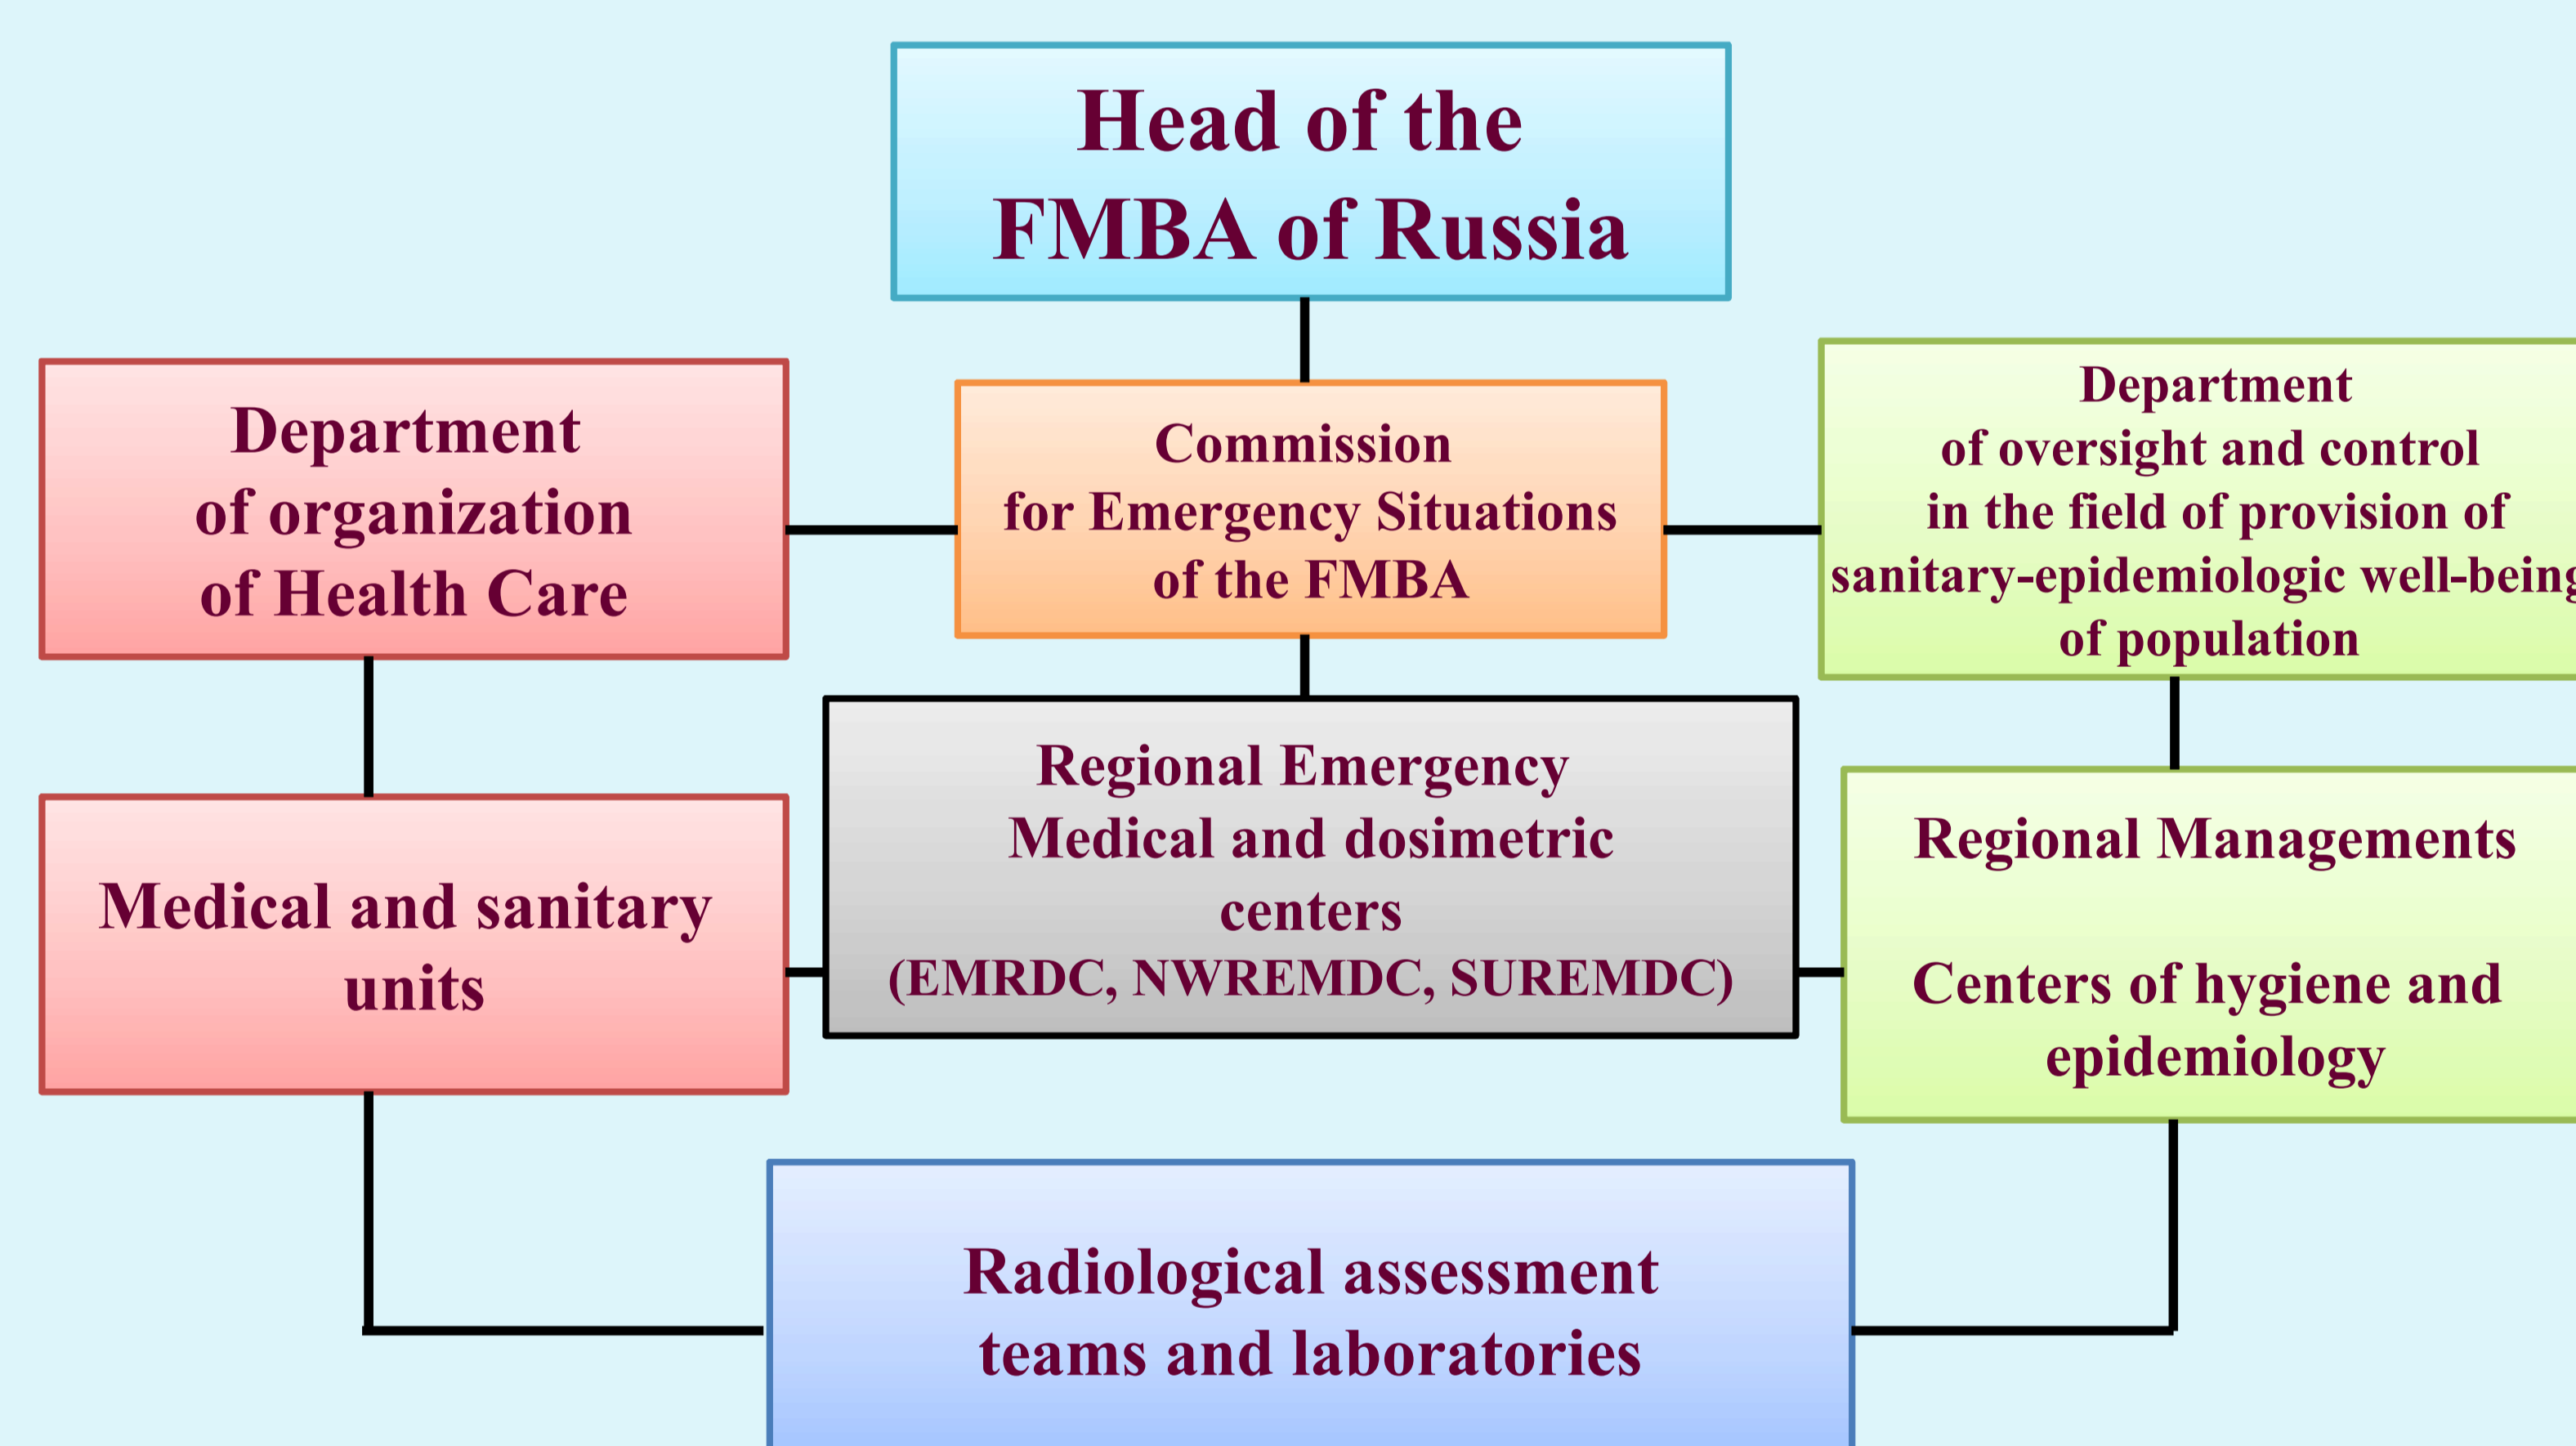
Head of the FMBA of Russia

Department of organization of Health Care

Commission for Emergency Situations of the FMBA

Department of oversight and control in the field of provision of sanitary-epidemiologic well-bein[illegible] of population

Medical and sanitary units

Regional Emergency Medical and dosimetric centers (EMRDC, NWREMDC, SUREMDC)

Regional Managements

Centers of hygiene and epidemiology

Radiological assessment teams and laboratories